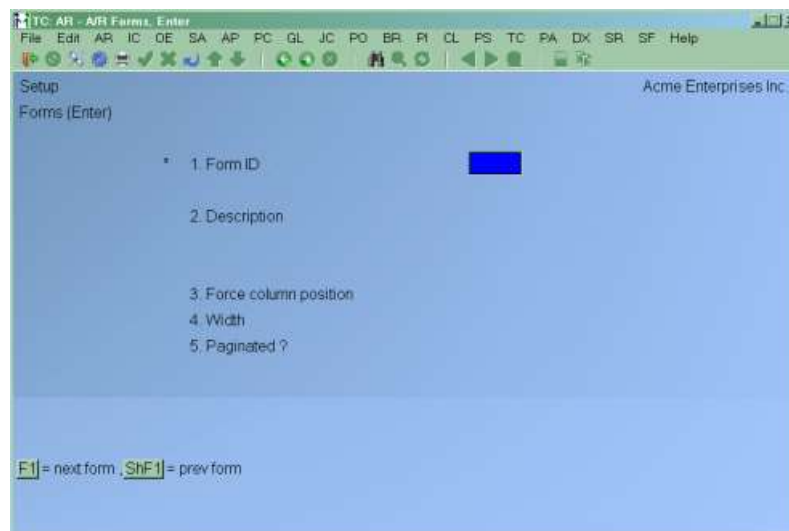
TC: AR - A/R Forms, Enter

File Edit AR IC OE SA AP PC GL JC PO BR PI CL PS TC PA DX SR SF Help

Setup

Acme Enterprises Inc.

Forms (Enter)

* 1. Form ID

2. Description

3. Force column position

4. Width

5. Paginated ?

F1 = next form , ShF1 = prev form